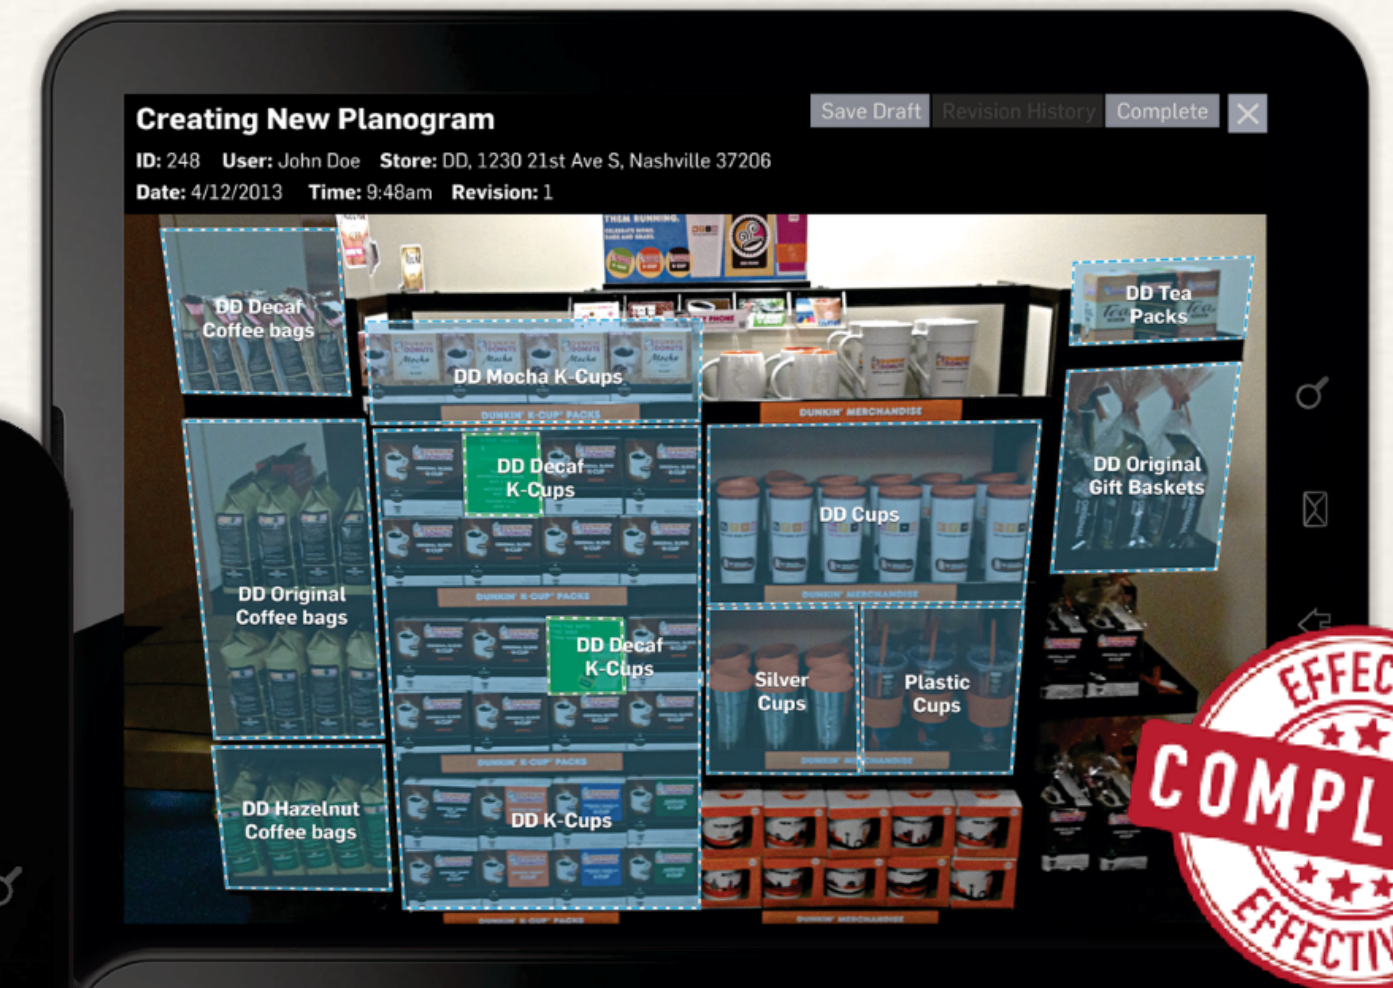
Creating New Planogram

Save Draft Revision History Complete

ID: 248 User: John Doe Store: DD, 1230 21st Ave S, Nashville 37206

Date: 4/12/2013 Time: 9:48am Revision: 1

DD Decaf Coffee bags

DD Mocha K-Cups

DUNKIN' K-CUP PACKS

DUNKIN' MERCHANDISE

DD Tea Packs

DD Original Gift Baskets

DD Decaf K-Cups

DD Cups

DD Original Coffee bags

DUNKIN' K-CUP PACKS

DUNKIN' MERCHANDISE

DD Decaf K-Cups

Silver Cups

Plastic Cups

DUNKIN' K-CUP PACKS

DUNKIN' MERCHANDISE

DD Hazelnut Coffee bags

DD K-Cups

DUNKIN' K-CUP PACKS

DUNKIN' MERCHANDISE

EFFEC

COMPL

EFFECTIV